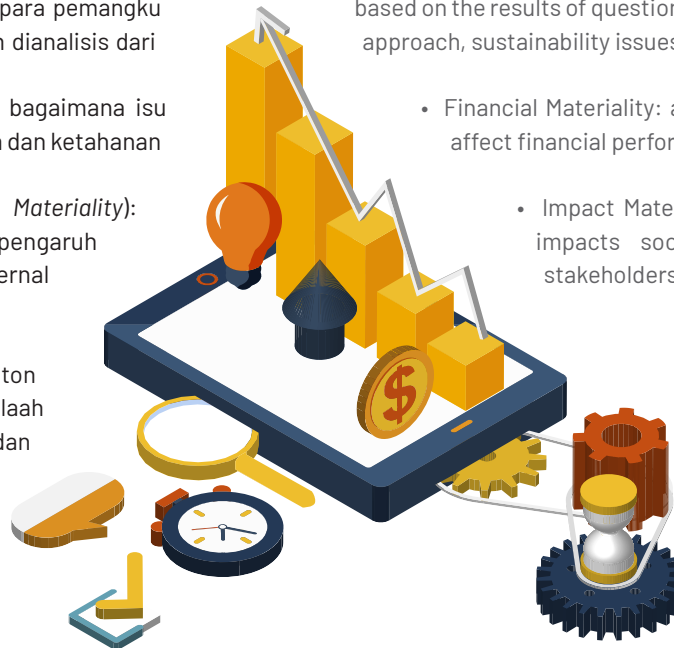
para pemangku
n dianalisis dari

bagaimana isu
n dan ketahanan

Materiality):
pengaruh
ernal

ton
laah
dan

based on the results of question
approach, sustainability issues

• Financial Materiality: a
affect financial perfor

• Impact Mate
impacts soc
stakeholders